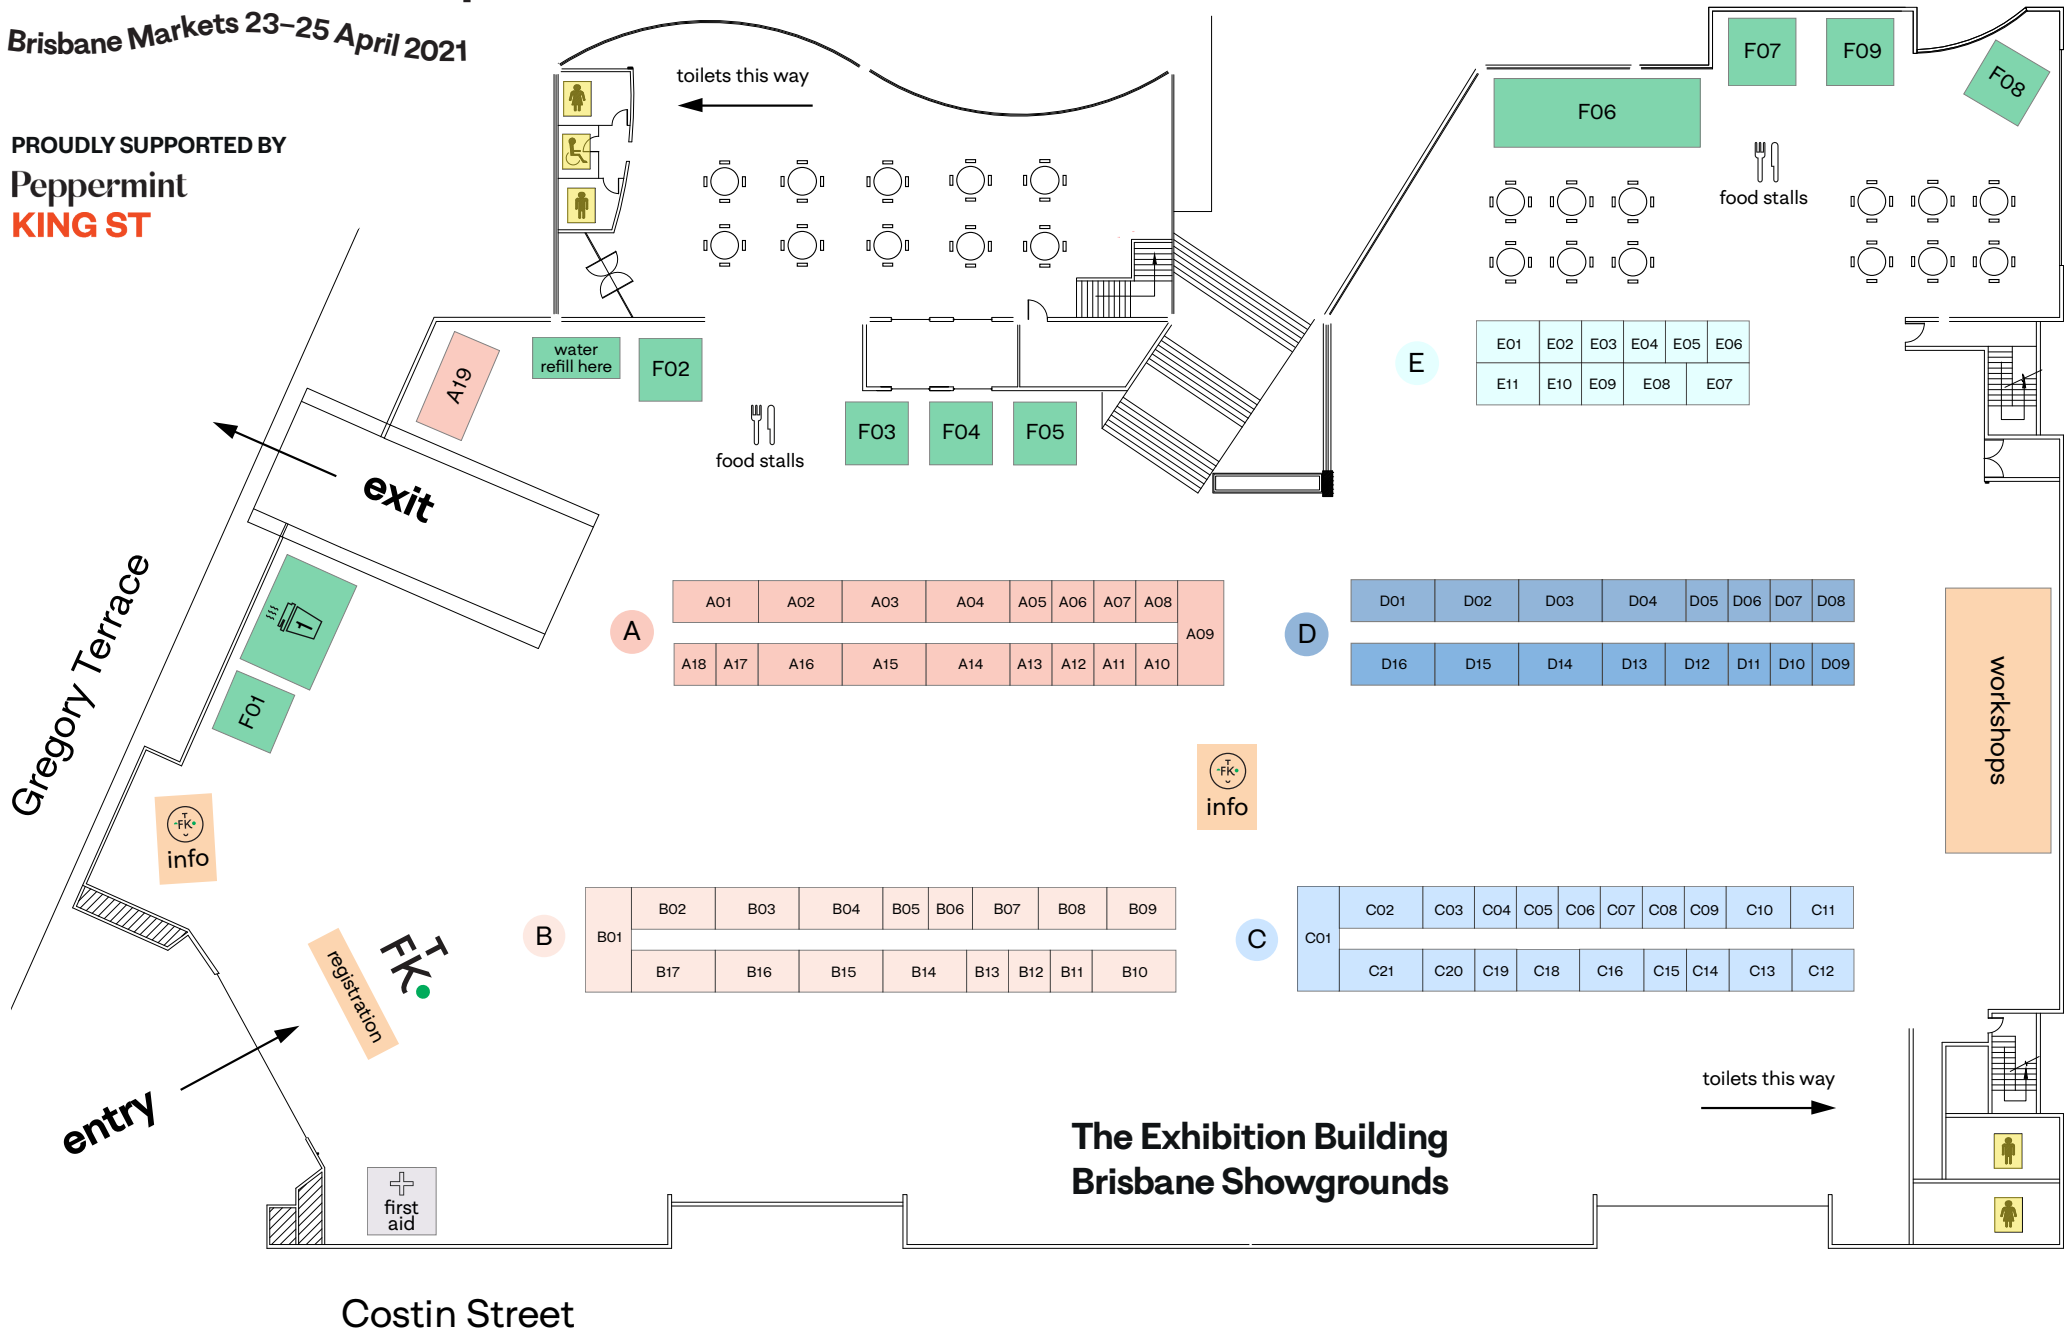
Brisbane Markets 23–25 April 2021

PROUDLY SUPPORTED BY
Peppermint
KING ST

toilets this way

F07 F09 F08
F06
food stalls

water refill here
F02
A19
food stalls
F03 F04 F05

E
| E01 | E02 | E03 | E04 | E05 | E06 |
|---|---|---|---|---|---|
| E11 | E10 | E09 | E08 | E07 | |

exit

Gregory Terrace

F01

A
| A01 | A02 | A03 | A04 | A05 | A06 | A07 | A08 | A09 |
|---|---|---|---|---|---|---|---|---|
| A18 | A17 | A16 | A15 | A14 | A13 | A12 | A11 | A10 |

D
| D01 | D02 | D03 | D04 | D05 | D06 | D07 | D08 |
|---|---|---|---|---|---|---|---|
| D16 | D15 | D14 | D13 | D12 | D11 | D10 | D09 |

workshops

FK
info

FK
info

B
| B01 | B02 | B03 | B04 | B05 | B06 | B07 | B08 | B09 |
|---|---|---|---|---|---|---|---|---|
| | B17 | B16 | B15 | B14 | B13 | B12 | B11 | B10 |

C
| C01 | C02 | C03 | C04 | C05 | C06 | C07 | C08 | C09 | C10 | C11 |
|---|---|---|---|---|---|---|---|---|---|---|
| | C21 | C20 | C19 | C18 | C16 | C15 | C14 | C13 | C12 | |

registration
FK

entry

toilets this way

first aid

The Exhibition Building
Brisbane Showgrounds

Costin Street